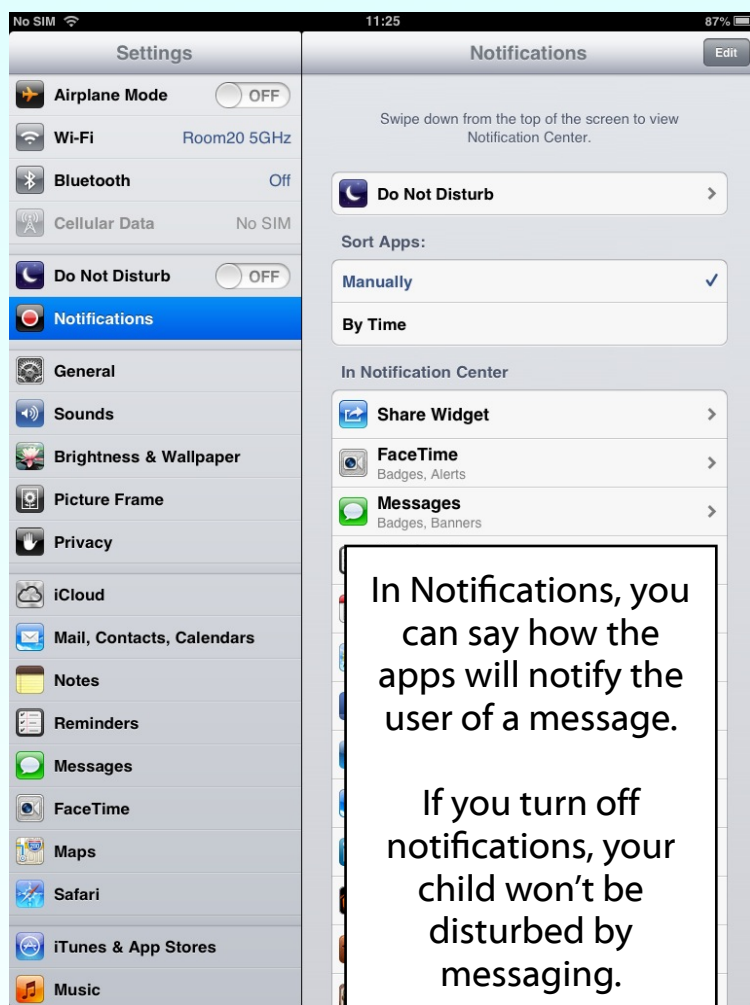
No SIM 11:25 87%

Settings

Airplane Mode OFF

Wi-Fi Room20 5GHz

Bluetooth Off

Cellular Data No SIM

Do Not Disturb OFF

Notifications

General

Sounds

Brightness & Wallpaper

Picture Frame

Privacy

iCloud

Mail, Contacts, Calendars

Notes

Reminders

Messages

FaceTime

Maps

Safari

iTunes & App Stores

Music

Notifications Edit

Swipe down from the top of the screen to view Notification Center.

Do Not Disturb

Sort Apps:

Manually ✓

By Time

In Notification Center

Share Widget

FaceTime
Badges, Alerts

Messages
Badges, Banners

In Notifications, you can say how the apps will notify the user of a message.

If you turn off notifications, your child won't be disturbed by messaging.